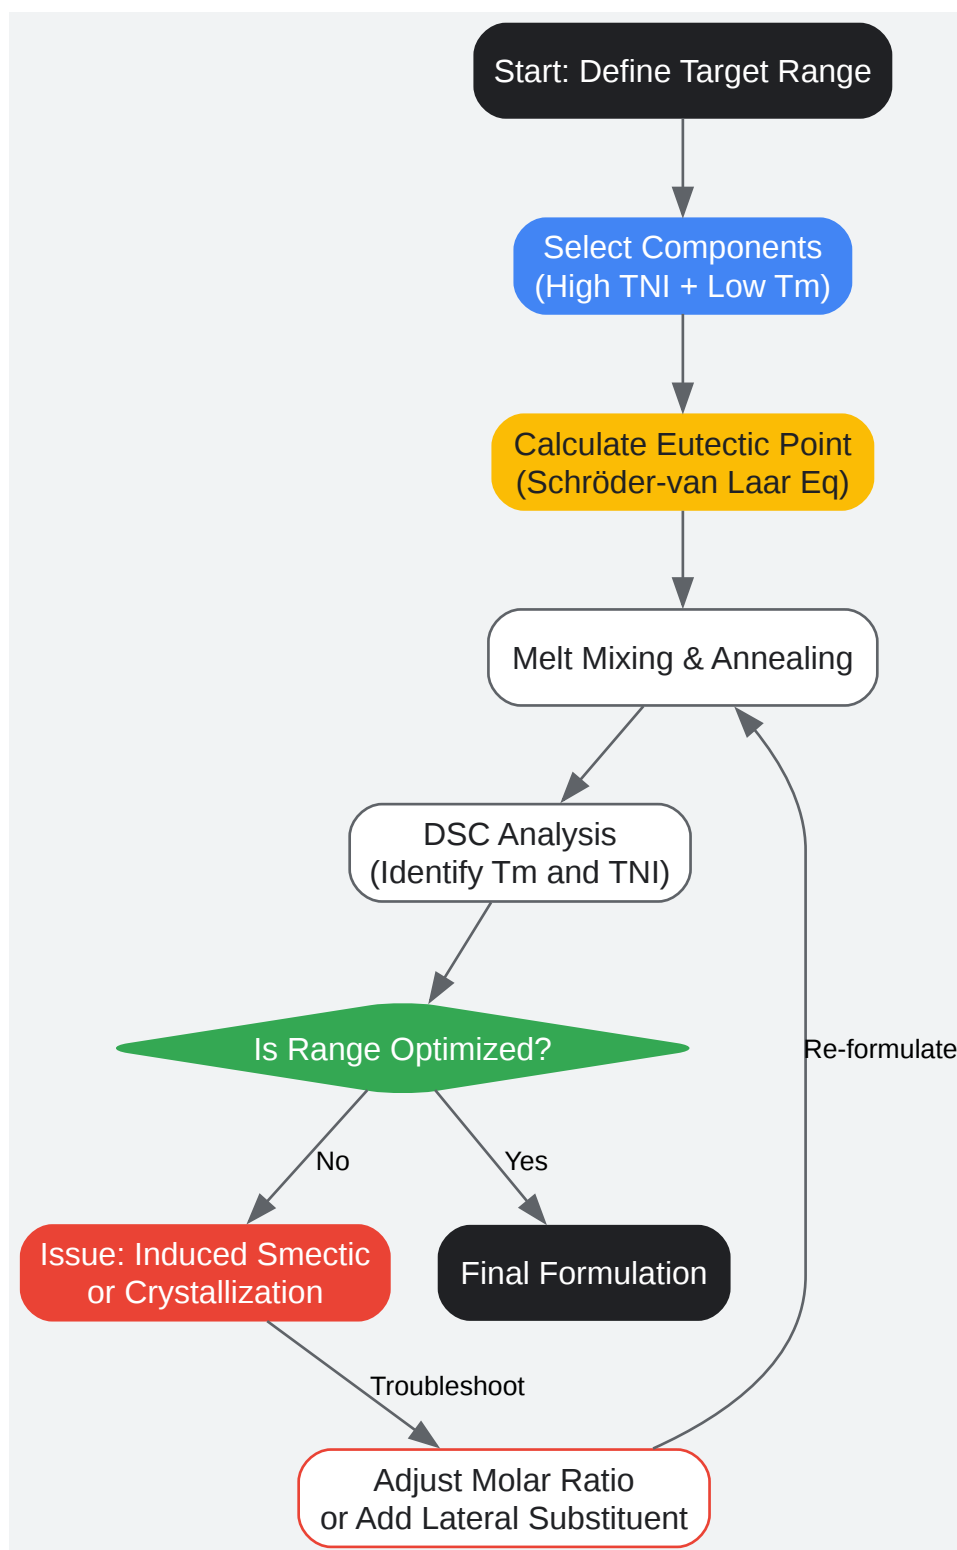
Start: Define Target Range

Select Components
(High TNI + Low Tm)

Calculate Eutectic Point
(Schröder-van Laar Eq)

Melt Mixing & Annealing

DSC Analysis
(Identify Tm and TNI)

Is Range Optimized?

Re-formulate

No

Yes

Issue: Induced Smectic
or Crystallization

Final Formulation

Troubleshoot

Adjust Molar Ratio
or Add Lateral Substituent